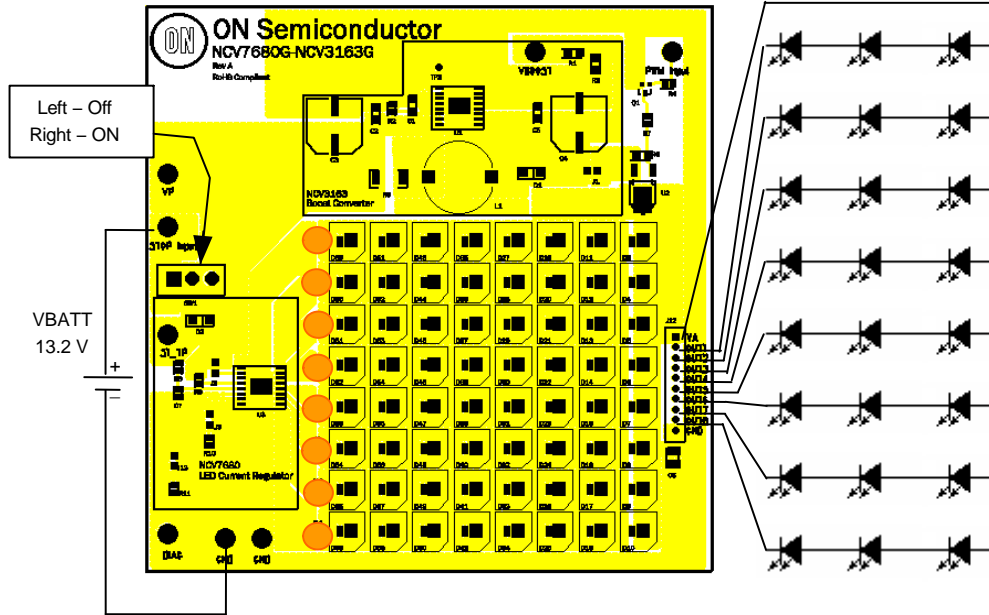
ON Semiconductor
NCV7680G-NCV3163G
Rev A
RoHS Compliant

Left – Off
Right – ON

VP
STOP Input

VBATT
13.2 V

+

VBOOST
PWM Input

NCV3163
Boost Converter

NCV7680
LED Current Regulator

VA
OUT1
OUT2
OUT3
OUT4
OUT5
OUT6
OUT7
OUT8
GND

DIAG
GND
GND